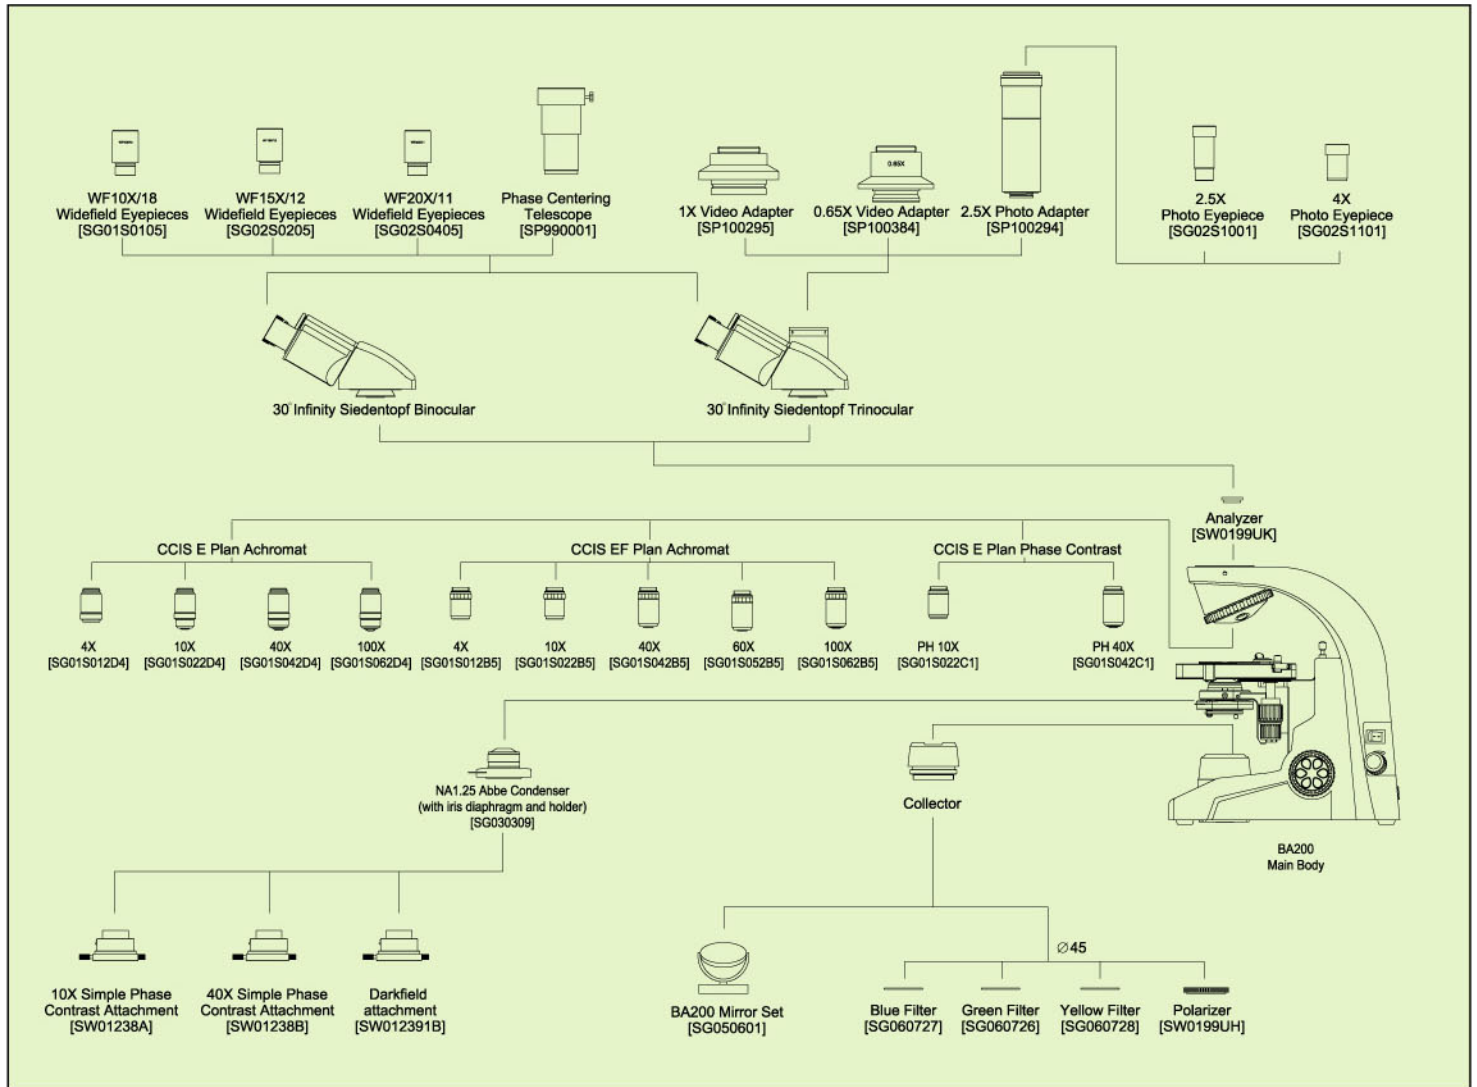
WF10X/18
Widefield Eyepieces
[SG01S0105]

WF15X/12
Widefield Eyepieces
[SG02S0205]

WF20X/11
Widefield Eyepieces
[SG02S0405]

Phase Centering
Telescope
[SP990001]

1X Video Adapter
[SP100295]

0.65X
0.65X Video Adapter
[SP100384]

2.5X Photo Adapter
[SP100294]

2.5X
Photo Eyepiece
[SG02S1001]

4X
Photo Eyepiece
[SG02S1101]

30° Infinity Siedentopf Binocular

30° Infinity Siedentopf Trinocular

Analyzer
[SW0199UK]

CCIS E Plan Achromat

CCIS EF Plan Achromat

CCIS E Plan Phase Contrast

4X
[SG01S012D4]

10X
[SG01S022D4]

40X
[SG01S042D4]

100X
[SG01S062D4]

4X
[SG01S012B5]

10X
[SG01S022B5]

40X
[SG01S042B5]

60X
[SG01S052B5]

100X
[SG01S062B5]

PH 10X
[SG01S022C1]

PH 40X
[SG01S042C1]

NA1.25 Abbe Condenser
(with iris diaphragm and holder)
[SG030309]

Collector

BA200
Main Body

10X Simple Phase
Contrast Attachment
[SW01238A]

40X Simple Phase
Contrast Attachment
[SW01238B]

Darkfield
attachment
[SW012391B]

$\varnothing$45

BA200 Mirror Set
[SG050601]

Blue Filter
[SG060727]

Green Filter
[SG060726]

Yellow Filter
[SG060728]

Polarizer
[SW0199UH]